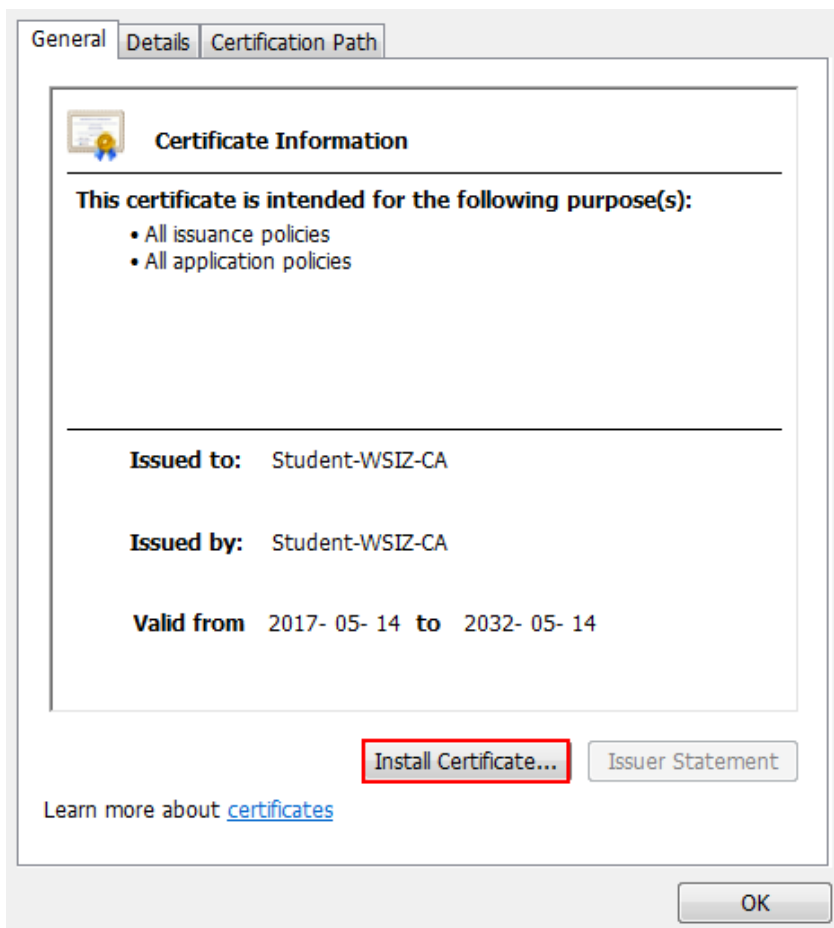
General | Details | Certification Path

Certificate Information

This certificate is intended for the following purpose(s):
• All issuance policies
• All application policies

Issued to: Student-WSIZ-CA

Issued by: Student-WSIZ-CA

Valid from 2017- 05- 14 to 2032- 05- 14

Install Certificate... Issuer Statement

Learn more about certificates

OK